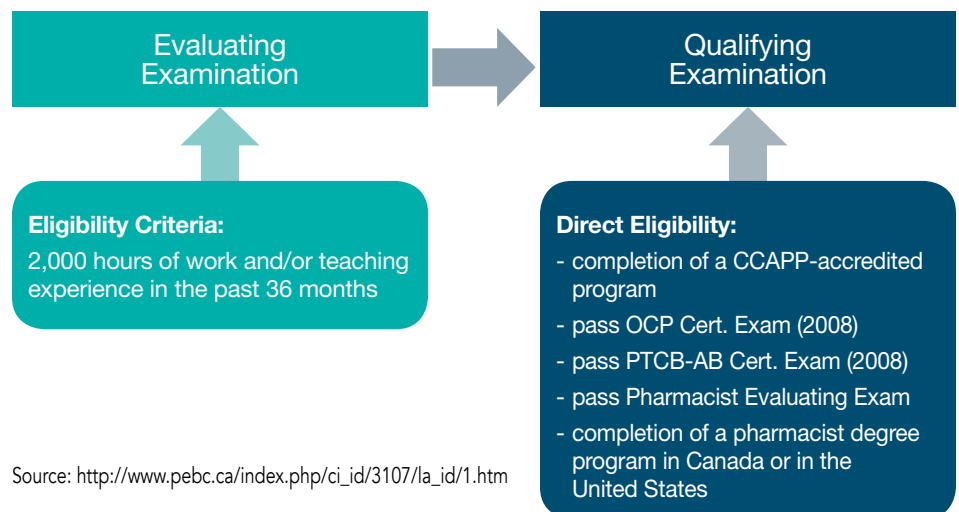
Evaluating Examination

Qualifying Examination

Eligibility Criteria:
2,000 hours of work and/or teaching experience in the past 36 months

Direct Eligibility:
- completion of a CCAPP-accredited program
- pass OCP Cert. Exam (2008)
- pass PTCB-AB Cert. Exam (2008)
- pass Pharmacist Evaluating Exam
- completion of a pharmacist degree program in Canada or in the United States

Source: http://www.pebc.ca/index.php/ci_id/3107/la_id/1.htm